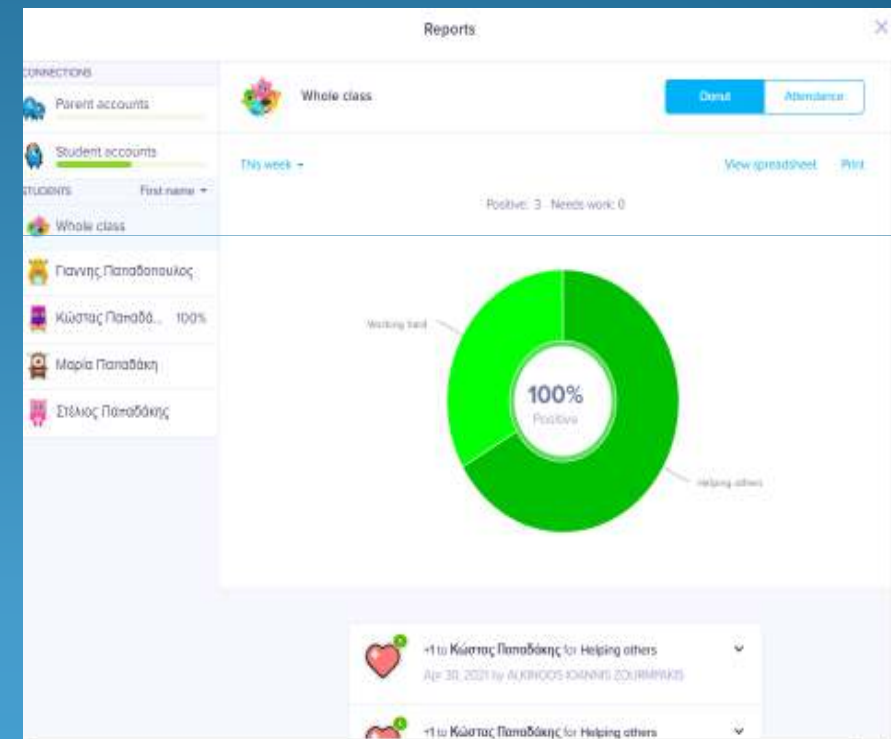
Reports

CONNECTIONS
Parent accounts
Student accounts
STUDENTS First name
Whole class
Γιαννης Παπαδοπουλος
Κώστας Παπαδά... 100%
Μαρία Παπαδάκη
Στέλιος Παπαδάκης

Whole class
Donut Attendance
This week
View spreadsheet Print
Positive: 3 Needs work: 0

Working hard
100%
Positive
Helping others

+1 to Κώστας Παπαδάκης for Helping others
Apr 30, 2021 by ALKINOOS IOANNIS ZOURMPAKIS

+1 to Κώστας Παπαδάκης for Helping others